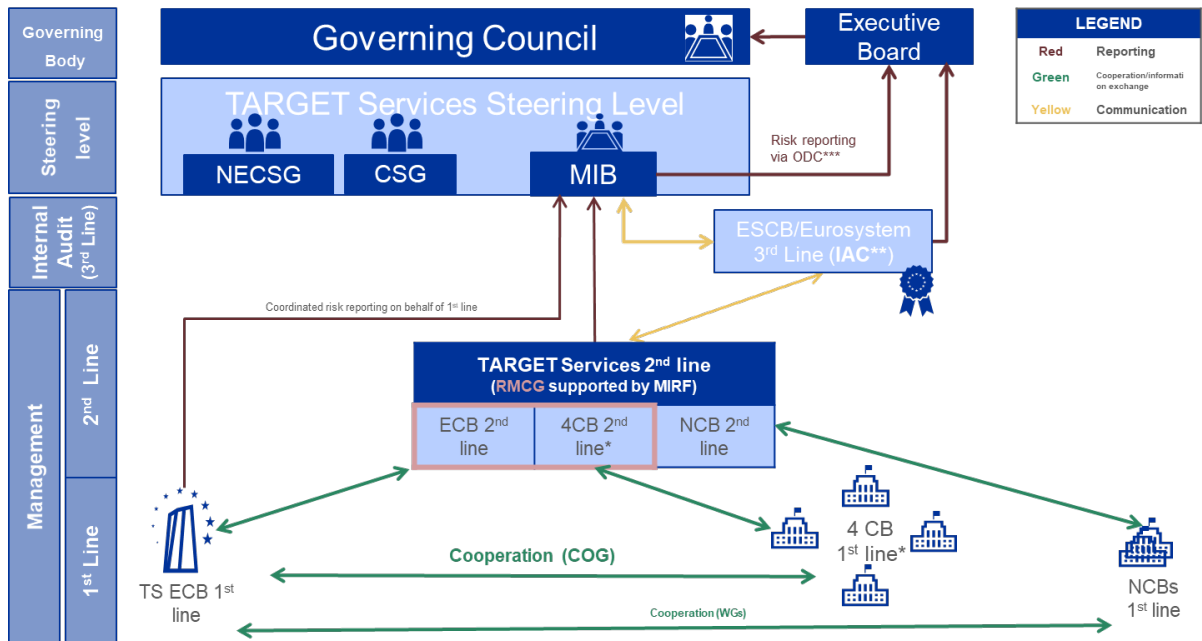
Governing Body

Steering level

Internal Audit (3rd Line)

Management

2nd Line

1st Line

Governing Council

Executive Board

LEGEND

| Red | Reporting |
|---|---|
| Green | Cooperation/information exchange |
| Yellow | Communication |

TARGET Services Steering Level

NECSG

CSG

MIB

Risk reporting via ODC***

ESCB/Eurosystem 3rd Line (IAC**)

Coordinated risk reporting on behalf of 1st line

TARGET Services 2nd line (RMCG supported by MIRF)

ECB 2nd line

4CB 2nd line*

NCB 2nd line

TS ECB 1st line

Cooperation (COG)

4 CB 1st line*

NCBs 1st line

Cooperation (WGs)